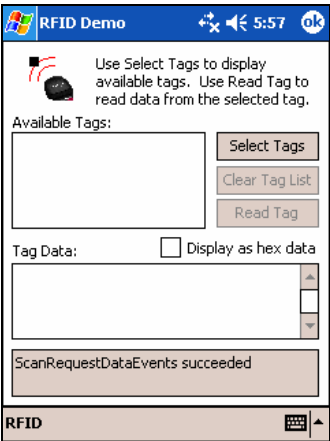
RFID Demo 5:57 ok

Use Select Tags to display available tags. Use Read Tag to read data from the selected tag.

Available Tags:

Select Tags

Clear Tag List

Read Tag

Tag Data:

Display as hex data

ScanRequestDataEvents succeeded

RFID